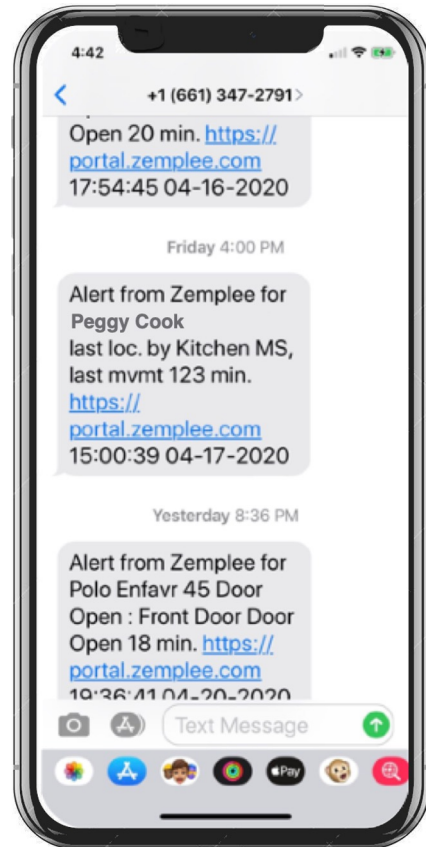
4:42

<

+1 (661) 347-2791 >

Open 20 min. https://portal.zemplee.com
17:54:45 04-16-2020

Friday 4:00 PM

Alert from Zemplee for Peggy Cook
last loc. by Kitchen MS, last mvmt 123 min. https://portal.zemplee.com
15:00:39 04-17-2020

Yesterday 8:36 PM

Alert from Zemplee for Polo Enfavr 45 Door Open : Front Door Door Open 18 min. https://portal.zemplee.com
19:36:41 04-20-2020

Text Message

Pay